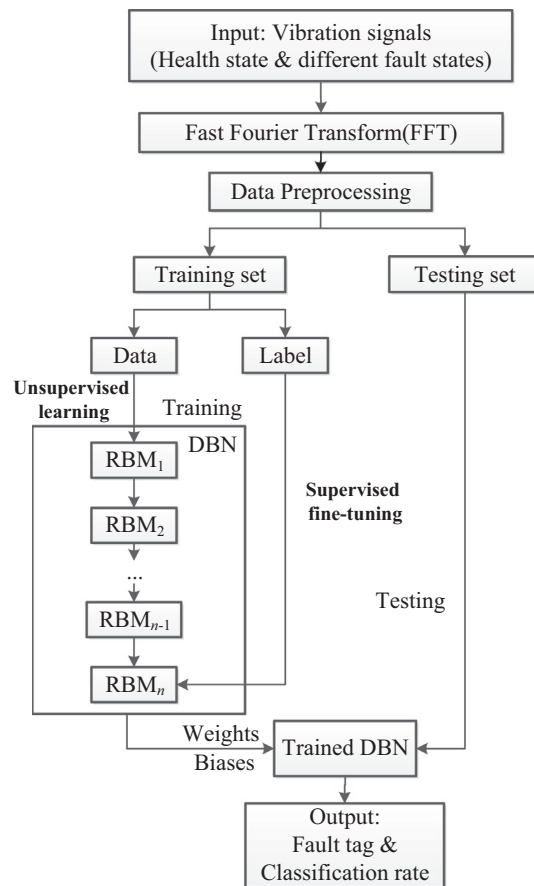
Input: Vibration signals
(Health state & different fault states)

Fast Fourier Transform(FFT)

Data Preprocessing

Training set

Testing set

Data

Label

Unsupervised learning

Training

DBN

RBM$_1$

RBM$_2$

...

RBM$_{n-1}$

RBM$_n$

Supervised fine-tuning

Testing

Weights

Biases

Trained DBN

Output:
Fault tag &
Classification rate